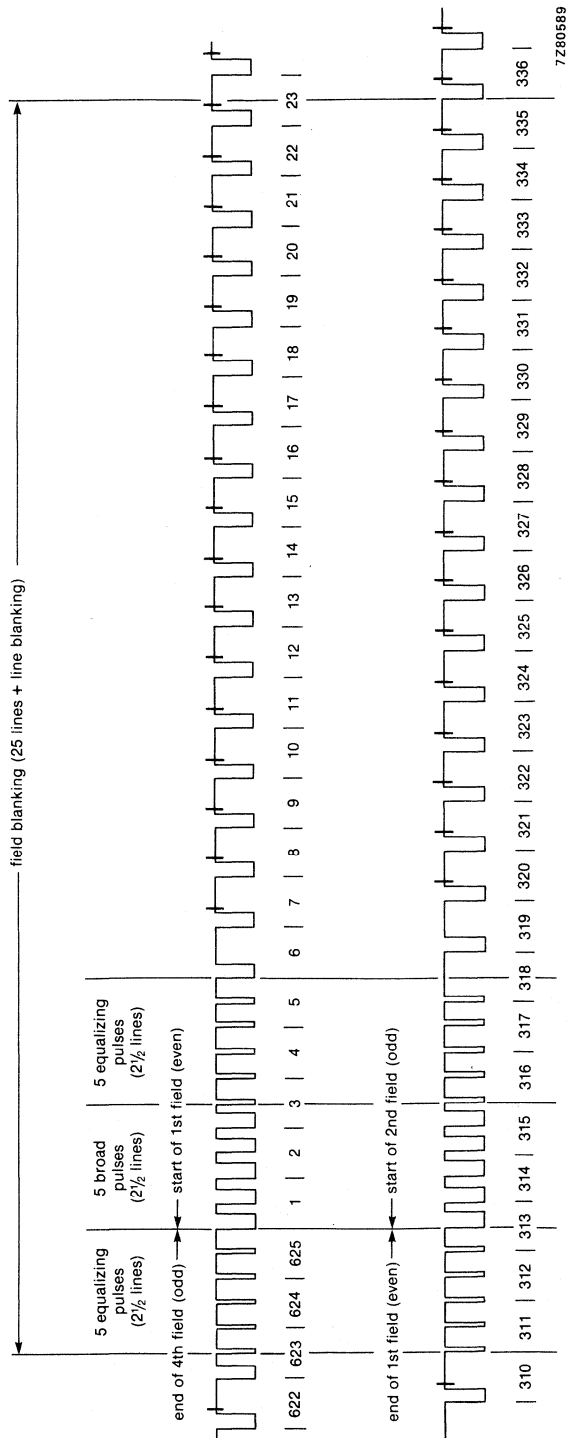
field blanking (25 lines + line blanking)

5 equalizing pulses ($2\frac{1}{2}$ lines)

5 broad pulses ($2\frac{1}{2}$ lines)

5 equalizing pulses ($2\frac{1}{2}$ lines)

end of 4th field (odd)

start of 1st field (even)

622 | 623 | 624 | 625 | 1 | 2 | 3 | 4 | 5 | 6 | 7 | 8 | 9 | 10 | 11 | 12 | 13 | 14 | 15 | 16 | 17 | 18 | 19 | 20 | 21 | 22 | 23 |

end of 1st field (even)

start of 2nd field (odd)

310 | 311 | 312 | 313 | 314 | 315 | 316 | 317 | 318 | 319 | 320 | 321 | 322 | 323 | 324 | 325 | 326 | 327 | 328 | 329 | 330 | 331 | 332 | 333 | 334 | 335 | 336 |

7Z80589